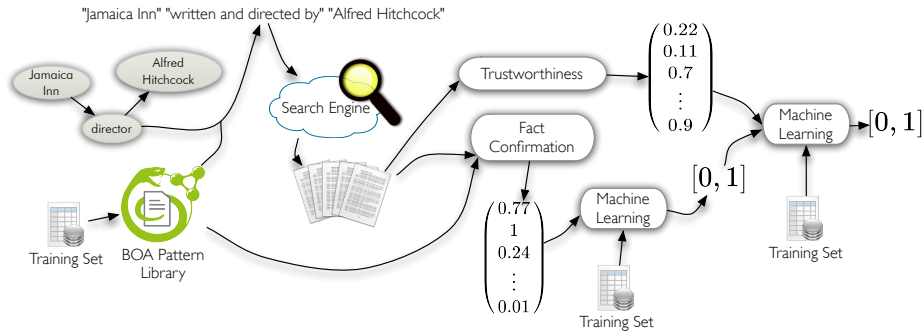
"Jamaica Inn" "written and directed by" "Alfred Hitchcock"

Jamaica Inn

Alfred Hitchcock

director

Search Engine

Trustworthiness

$\begin{pmatrix} 0.22 \\ 0.11 \\ 0.7 \\ \vdots \\ 0.9 \end{pmatrix}$

Machine Learning

$[0, 1]$

Fact Confirmation

$[0, 1]$

Training Set

BOA Pattern Library

$\begin{pmatrix} 0.77 \\ 1 \\ 0.24 \\ \vdots \\ 0.01 \end{pmatrix}$

Machine Learning

Training Set

Training Set